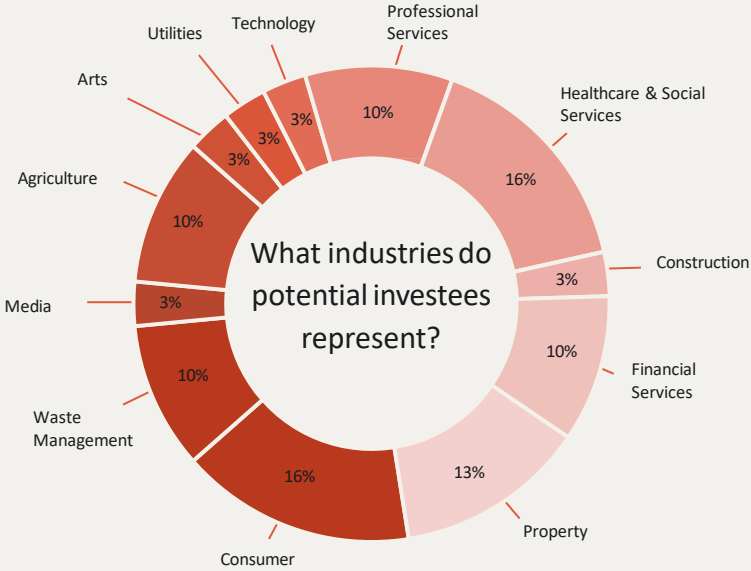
What industries do potential investees represent?

Professional Services
10%

Healthcare & Social Services
16%

Construction
3%

Financial Services
10%

Property
13%

Consumer
16%

Waste Management
10%

Media
3%

Agriculture
10%

Arts
3%

Utilities
3%

Technology
3%